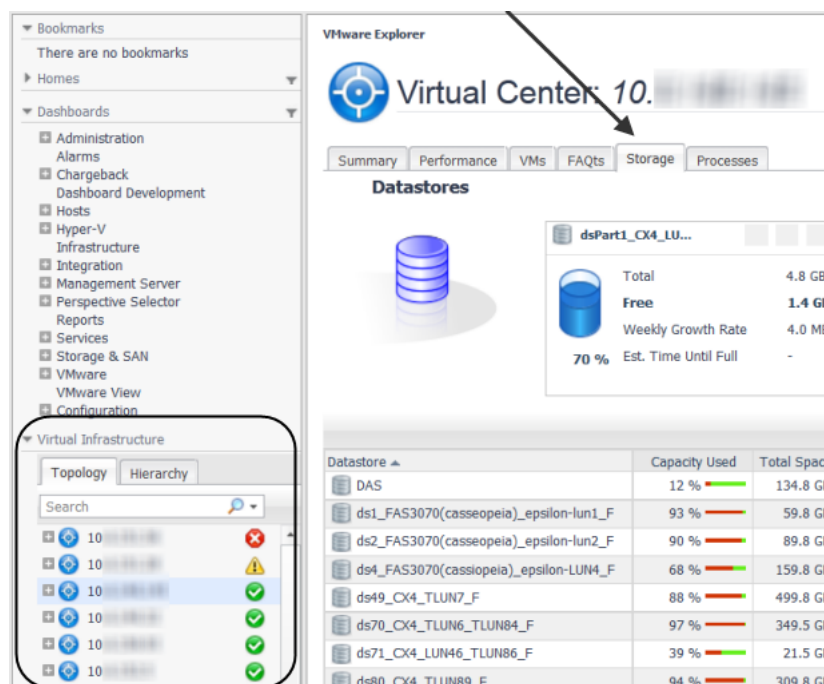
Bookmarks
There are no bookmarks
Homes
Dashboards
Administration
Alarms
Chargeback
Dashboard Development
Hosts
Hyper-V
Infrastructure
Integration
Management Server
Perspective Selector
Reports
Services
Storage & SAN
VMware
VMware View
Configuration
Virtual Infrastructure
Topology
Hierarchy
Search
10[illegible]
10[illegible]
10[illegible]
10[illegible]
10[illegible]
10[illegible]

VMware Explorer
Virtual Center: 10.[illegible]
Summary
Performance
VMs
FAQts
Storage
Processes
Datastores
dsPart1_CX4_LU...
Total 4.8 G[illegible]
Free 1.4 G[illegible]
Weekly Growth Rate 4.0 M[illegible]
70 % Est. Time Until Full -

| Datastore | Capacity Used | Total Spac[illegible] |
|---|---|---|
| DAS | 12 % | 134.8 G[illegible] |
| ds1_FAS3070(casseopeia)_epsilon-lun1_F | 93 % | 59.8 G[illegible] |
| ds2_FAS3070(casseopeia)_epsilon-lun2_F | 90 % | 89.8 G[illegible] |
| ds4_FAS3070(cassiopeia)_epsilon-LUN4_F | 68 % | 159.8 G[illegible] |
| ds49_CX4_TLUN7_F | 88 % | 499.8 G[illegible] |
| ds70_CX4_TLUN6_TLUN84_F | 97 % | 349.5 G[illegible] |
| ds71_CX4_LUN46_TLUN86_F | 39 % | 21.5 G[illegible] |
| ds80_CX4_TLUN89_F | 94 % | 309.8 G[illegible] |